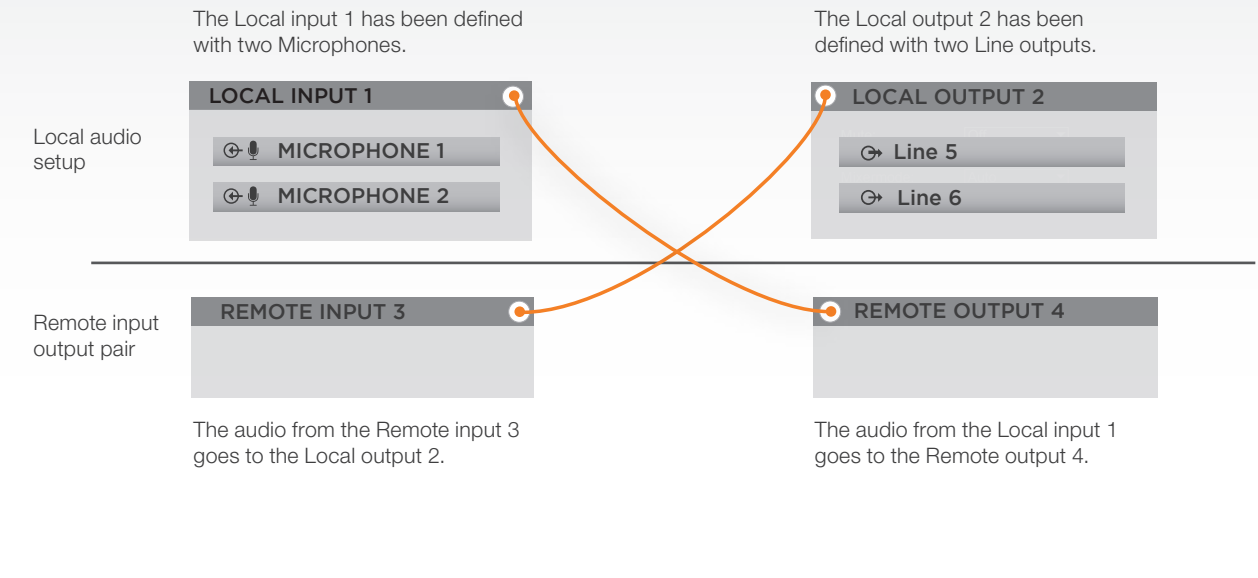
The Local input 1 has been defined with two Microphones.

The Local output 2 has been defined with two Line outputs.

Local audio setup

LOCAL INPUT 1

MICROPHONE 1

MICROPHONE 2

LOCAL OUTPUT 2

Line 5

Line 6

Remote input output pair

REMOTE INPUT 3

REMOTE OUTPUT 4

The audio from the Remote input 3 goes to the Local output 2.

The audio from the Local input 1 goes to the Remote output 4.